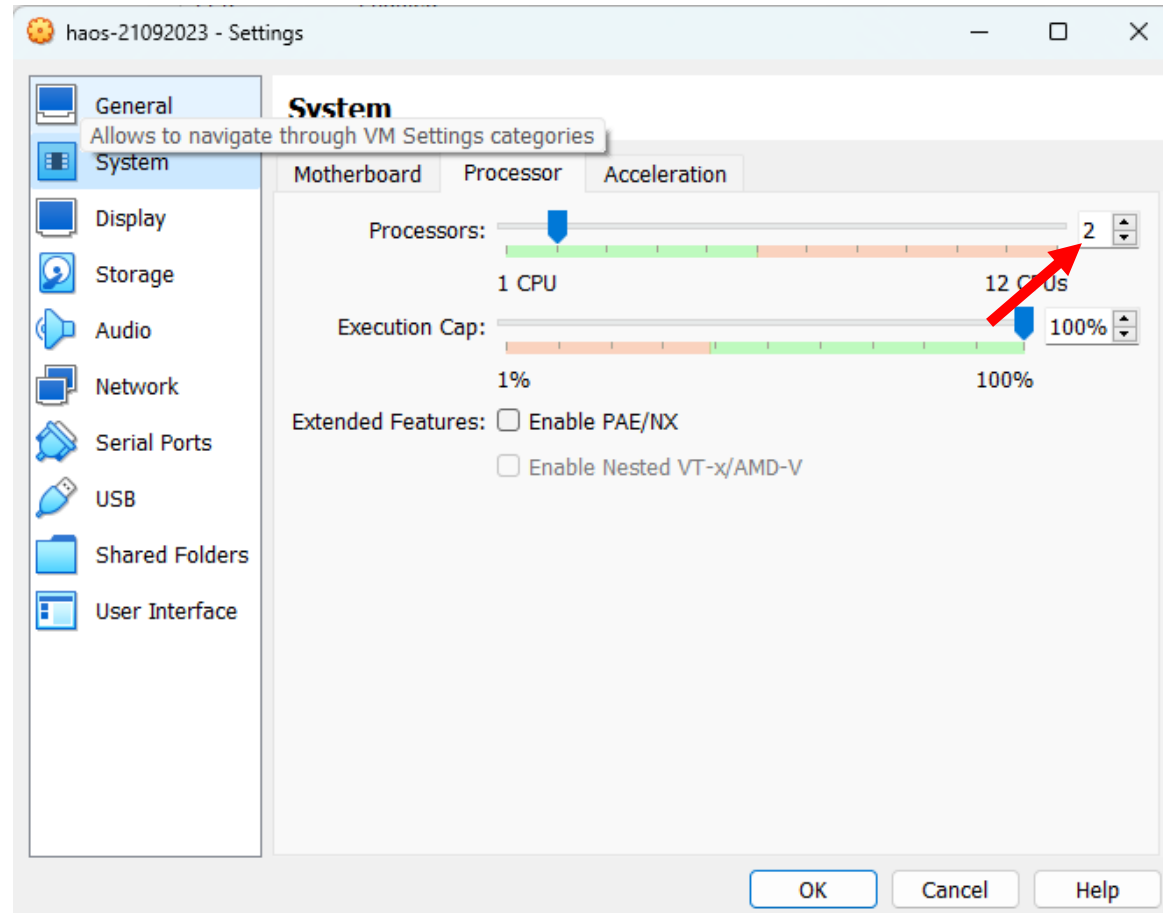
haos-21092023 - Settings

General
Allows to navigate through VM Settings categories
System
Display
Storage
Audio
Network
Serial Ports
USB
Shared Folders
User Interface

System

Motherboard
Processor
Acceleration

Processors:
2
1 CPU
12 CPUs

Execution Cap:
100%
1%
100%

Extended Features:
Enable PAE/NX
Enable Nested VT-x/AMD-V

OK
Cancel
Help